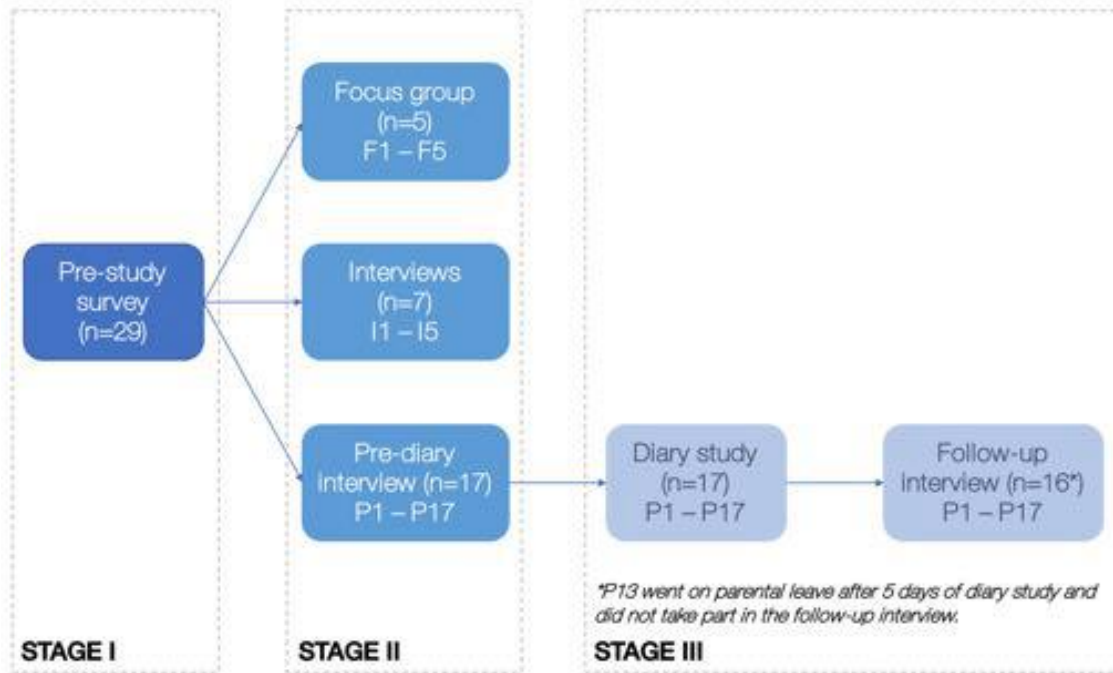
Pre-study survey (n=29)

Focus group (n=5) F1 – F5

Interviews (n=7) I1 – I5

Pre-diary interview (n=17) P1 – P17

Diary study (n=17) P1 – P17

Follow-up interview (n=16*) P1 – P17

*P13 went on parental leave after 5 days of diary study and did not take part in the follow-up interview.

STAGE I

STAGE II

STAGE III